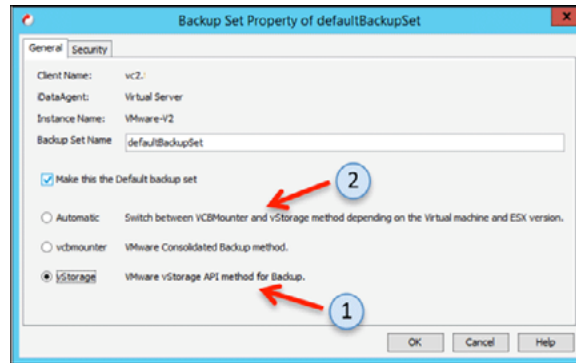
Backup Set Property of defaultBackupSet

General | Security

Client Name: vc2.

iDataAgent: Virtual Server

Instance Name: VMware-V2

Backup Set Name defaultBackupSet

Make this the Default backup set

2

Automatic Switch between VCBMounter and vStorage method depending on the Virtual machine and ESX version.

vcbmounter VMware Consolidated Backup method.

vStorage VMware vStorage API method for Backup.

1

OK Cancel Help